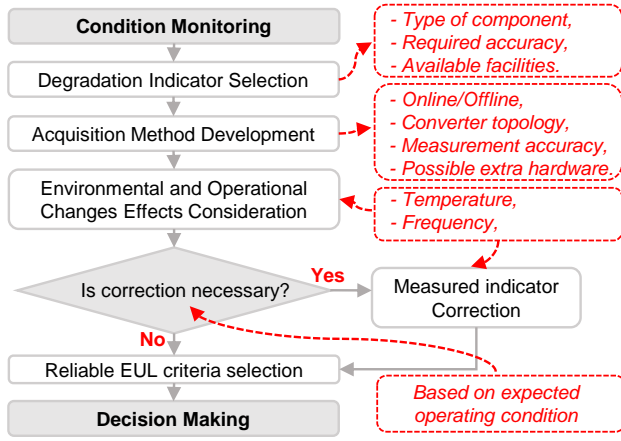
Condition Monitoring

Degradation Indicator Selection

- Type of component,
- Required accuracy,
- Available facilities.

Acquisition Method Development

- Online/Offline,
- Converter topology,
- Measurement accuracy,
- Possible extra hardware.

Environmental and Operational Changes Effects Consideration

- Temperature,
- Frequency,

Is correction necessary?

Yes

Measured indicator Correction

No

Reliable EUL criteria selection

Based on expected operating condition

Decision Making